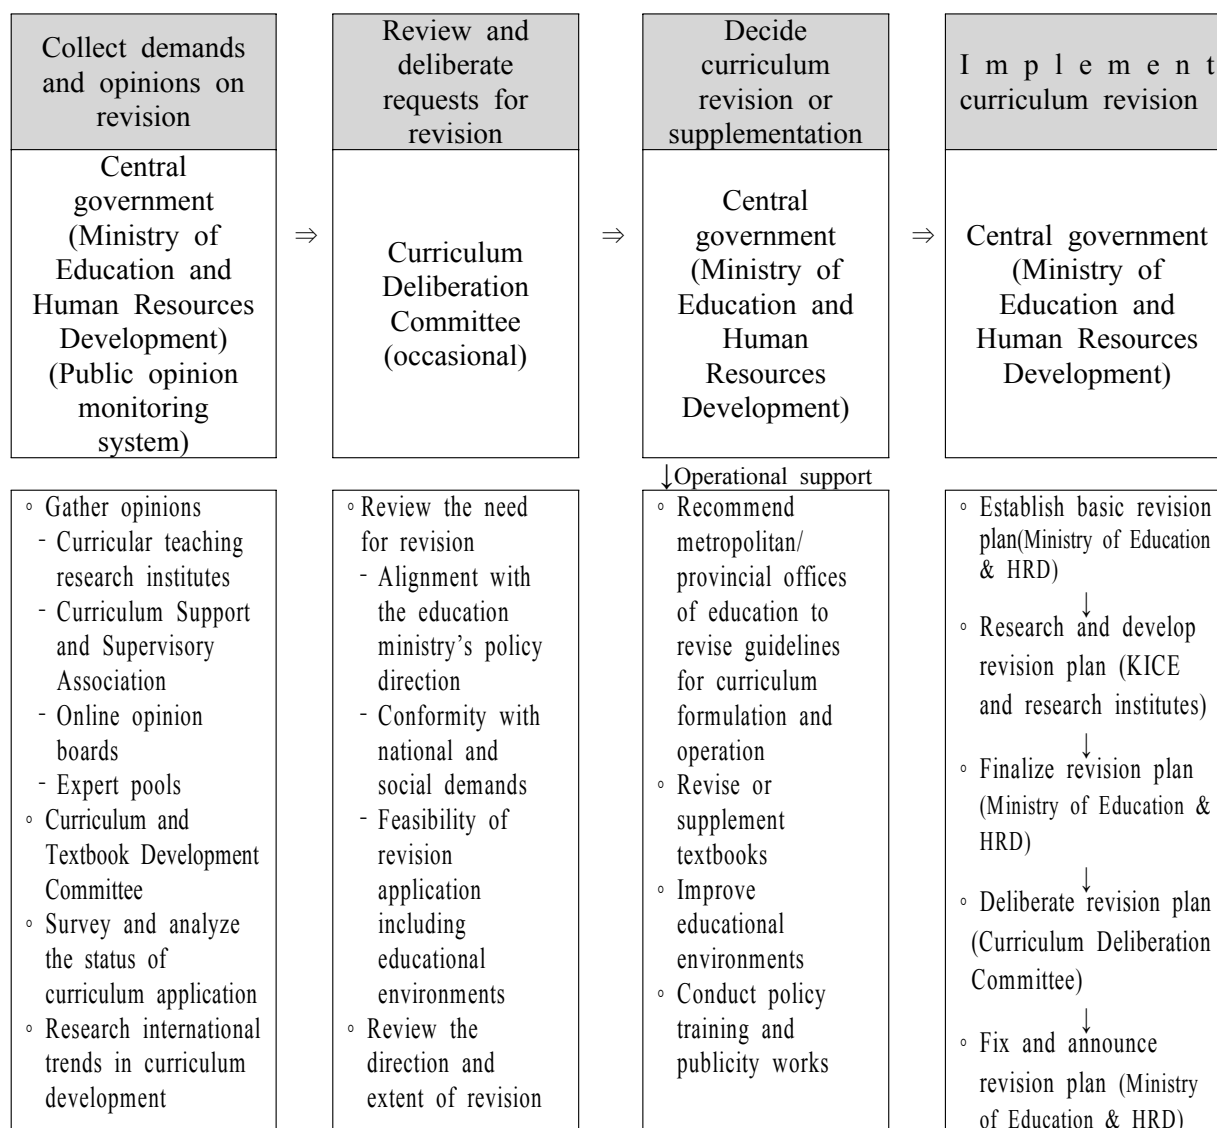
| Collect demands and opinions on revision | | Review and deliberate requests for revision | | Decide curriculum revision or supplementation | | Implement curriculum revision |
|---|---|---|---|---|---|---|
| Central government (Ministry of Education and Human Resources Development) (Public opinion monitoring system) | ⇒ | Curriculum Deliberation Committee (occasional) | ⇒ | Central government (Ministry of Education and Human Resources Development) | ⇒ | Central government (Ministry of Education and Human Resources Development) |

↓Operational support

◦ Gather opinions
- Curricular teaching research institutes
- Curriculum Support and Supervisory Association
- Online opinion boards
- Expert pools
◦ Curriculum and Textbook Development Committee
◦ Survey and analyze the status of curriculum application
◦ Research international trends in curriculum development

◦ Review the need for revision
- Alignment with the education ministry's policy direction
- Conformity with national and social demands
- Feasibility of revision application including educational environments
◦ Review the direction and extent of revision

◦ Recommend metropolitan/provincial offices of education to revise guidelines for curriculum formulation and operation
◦ Revise or supplement textbooks
◦ Improve educational environments
◦ Conduct policy training and publicity works

◦ Establish basic revision plan(Ministry of Education & HRD)
↓
◦ Research and develop revision plan (KICE and research institutes)
↓
◦ Finalize revision plan (Ministry of Education & HRD)
↓
◦ Deliberate revision plan (Curriculum Deliberation Committee)
↓
◦ Fix and announce revision plan (Ministry of Education & HRD)